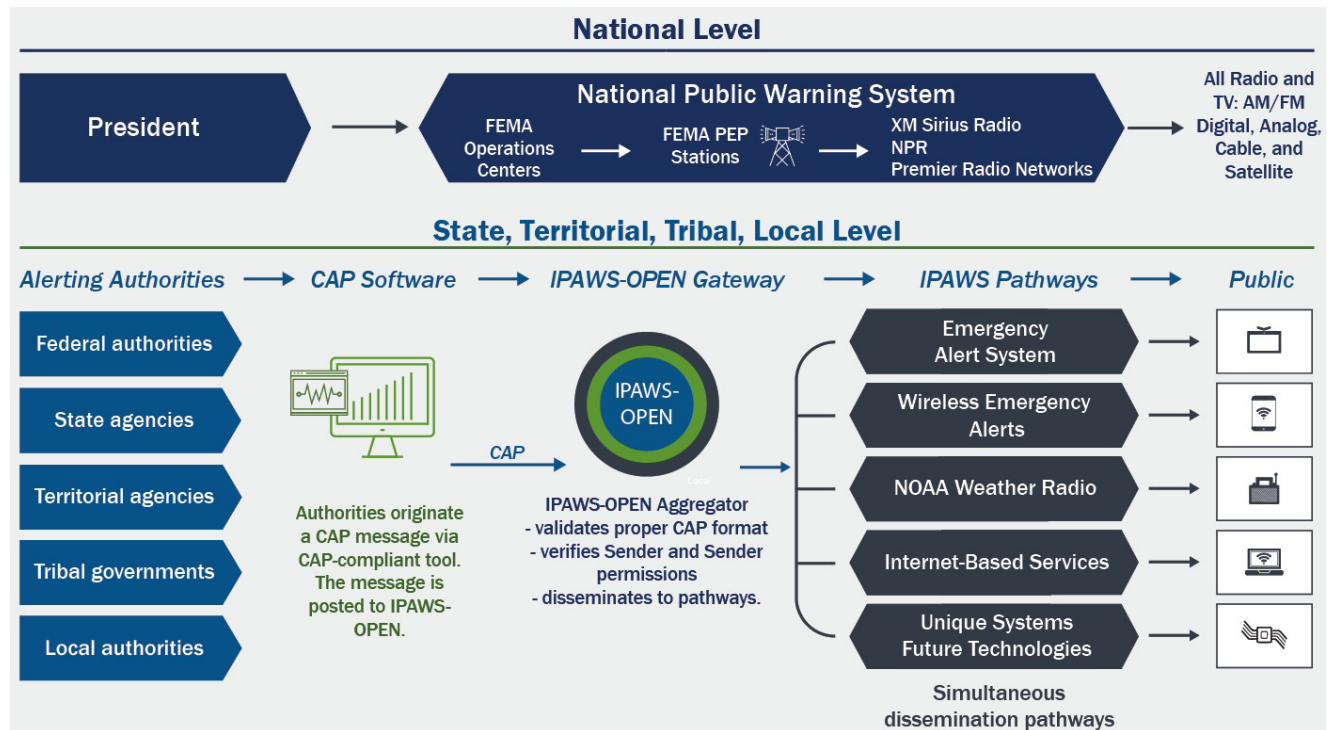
National Level

President

National Public Warning System

FEMA Operations Centers

FEMA PEP Stations

XM Sirius Radio
NPR
Premier Radio Networks

All Radio and TV: AM/FM Digital, Analog, Cable, and Satellite

State, Territorial, Tribal, Local Level

Alerting Authorities

CAP Software

IPAWS-OPEN Gateway

IPAWS Pathways

Public

Federal authorities

State agencies

Territorial agencies

Tribal governments

Local authorities

Authorities originate a CAP message via CAP-compliant tool. The message is posted to IPAWS-OPEN.

CAP

IPAWS-OPEN

Local

IPAWS-OPEN Aggregator
- validates proper CAP format
- verifies Sender and Sender permissions
- disseminates to pathways.

Emergency Alert System

Wireless Emergency Alerts

NOAA Weather Radio

Internet-Based Services

Unique Systems Future Technologies

Simultaneous dissemination pathways